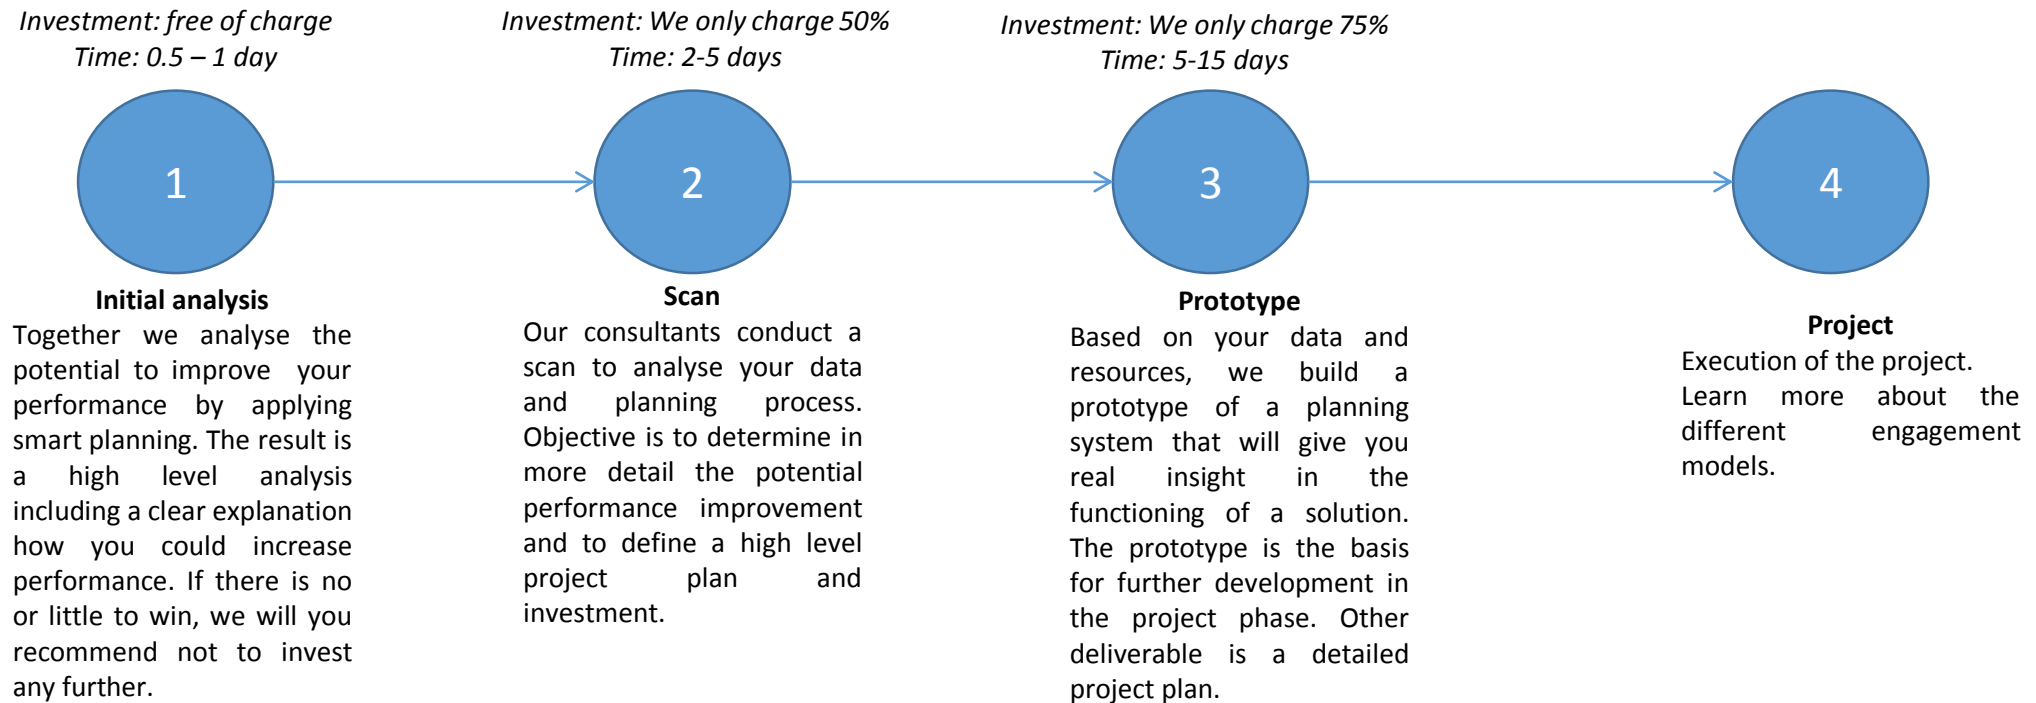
Investment: free of charge
Time: 0.5 – 1 day

1

Initial analysis

Together we analyse the potential to improve your performance by applying smart planning. The result is a high level analysis including a clear explanation how you could increase performance. If there is no or little to win, we will you recommend not to invest any further.

Investment: We only charge 50%
Time: 2-5 days

2

Scan

Our consultants conduct a scan to analyse your data and planning process. Objective is to determine in more detail the potential performance improvement and to define a high level project plan and investment.

Investment: We only charge 75%
Time: 5-15 days

3

Prototype

Based on your data and resources, we build a prototype of a planning system that will give you real insight in the functioning of a solution. The prototype is the basis for further development in the project phase. Other deliverable is a detailed project plan.

4

Project

Execution of the project. Learn more about the different engagement models.